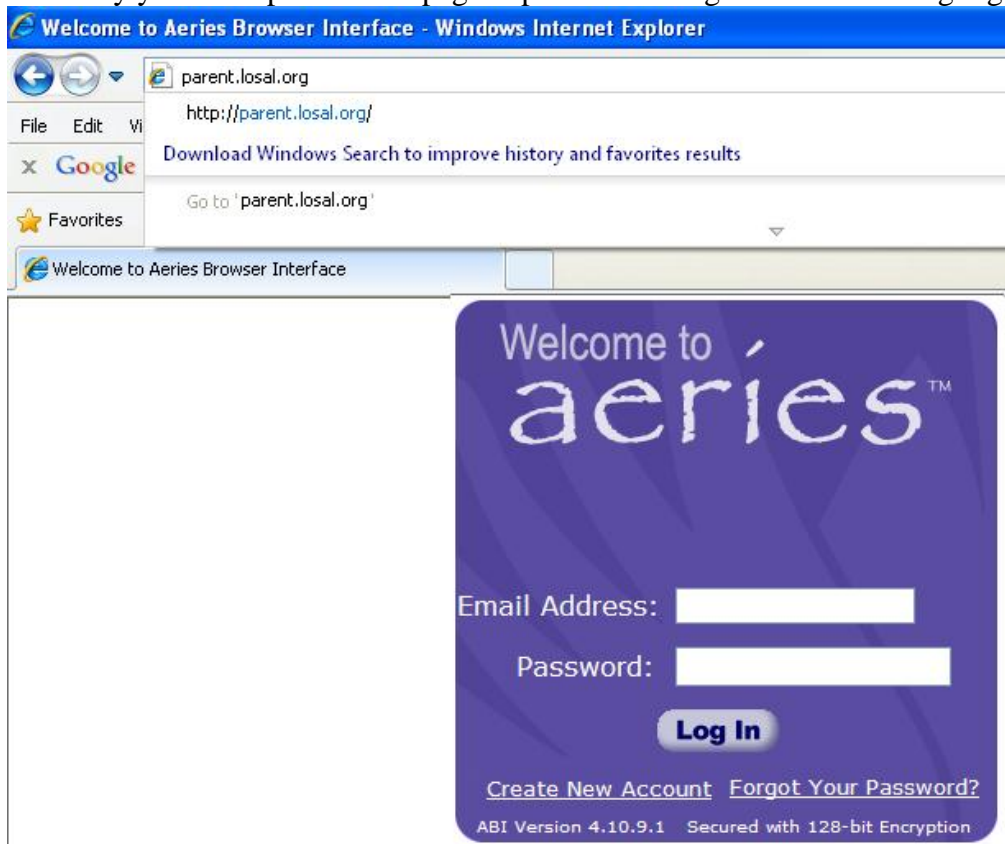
Welcome to Aeries Browser Interface - Windows Internet Explorer

parent.losal.org

http://parent.losal.org/

Download Windows Search to improve history and favorites results

Go to 'parent.losal.org'

File Edit Vi

Google

Favorites

Welcome to Aeries Browser Interface

Welcome to
aeries™

Email Address:

Password:

Log In

Create New Account Forgot Your Password?

ABI Version 4.10.9.1 Secured with 128-bit Encryption